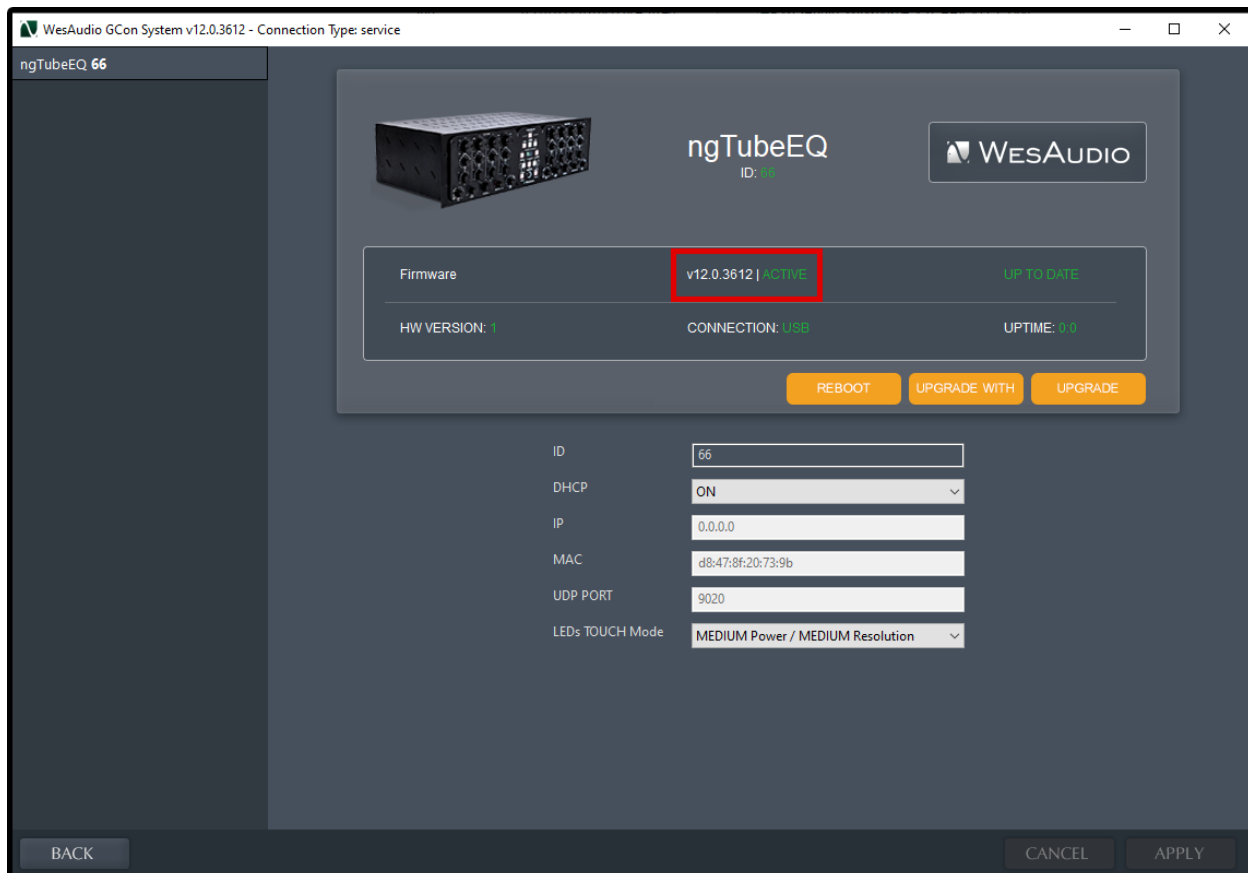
WesAudio GCon System v12.0.3612 - Connection Type: service

ngTubeEQ 66

ngTubeEQ
ID: 66

WesAudio

Firmware v12.0.3612 | ACTIVE UP TO DATE

HW VERSION: 1 CONNECTION: USB UPTIME: 0:0

REBOOT UPGRADE WITH UPGRADE

ID 66
DHCP ON
IP 0.0.0.0
MAC d8:47:8f:20:73:9b
UDP PORT 9020
LEDs TOUCH Mode MEDIUM Power / MEDIUM Resolution

BACK

CANCEL APPLY